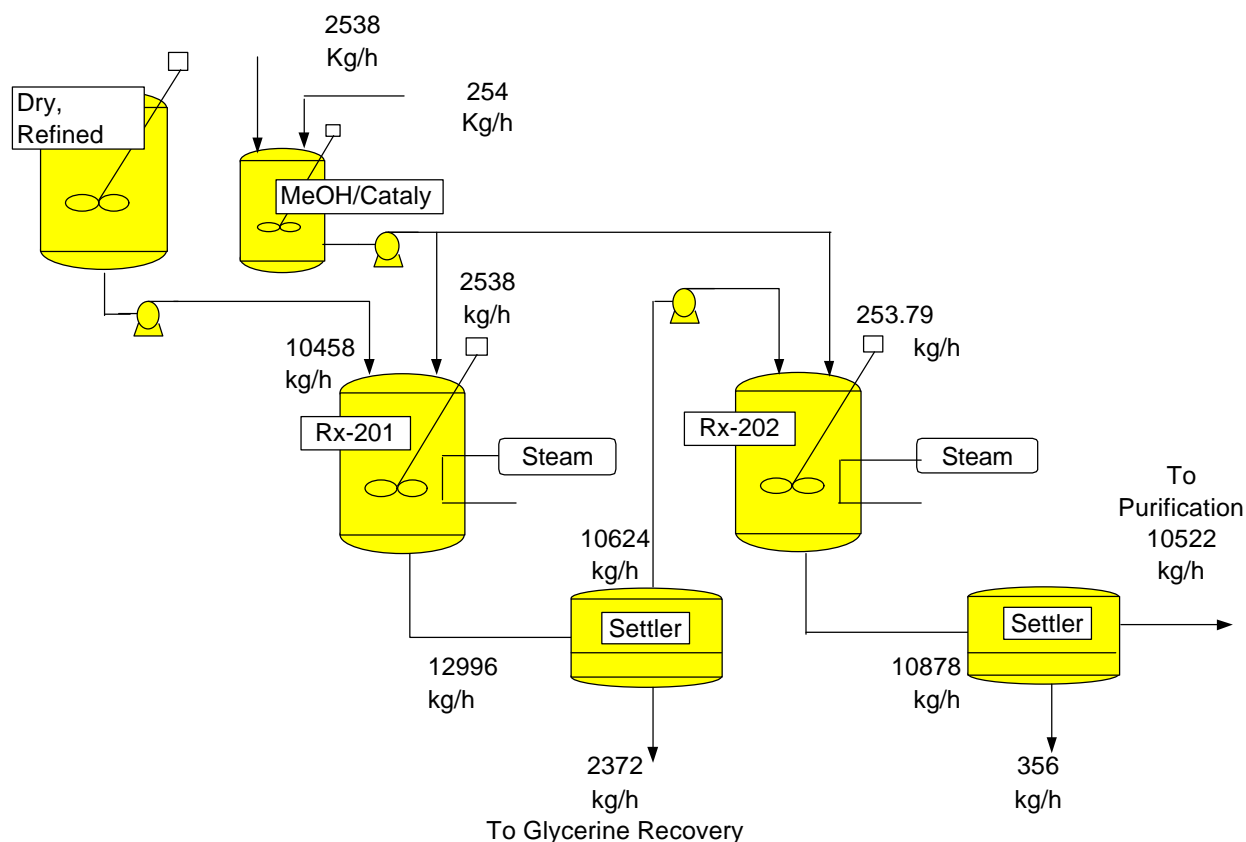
2538
Kg/h

254
Kg/h

Dry,
Refined

MeOH/Cataly

2538
kg/h

10458
kg/h

253.79
kg/h

Rx-201

Steam

Rx-202

Steam

To
Purification
10522
kg/h

10624
kg/h

Settler

Settler

12996
kg/h

10878
kg/h

2372
kg/h
To Glycerine Recovery

356
kg/h